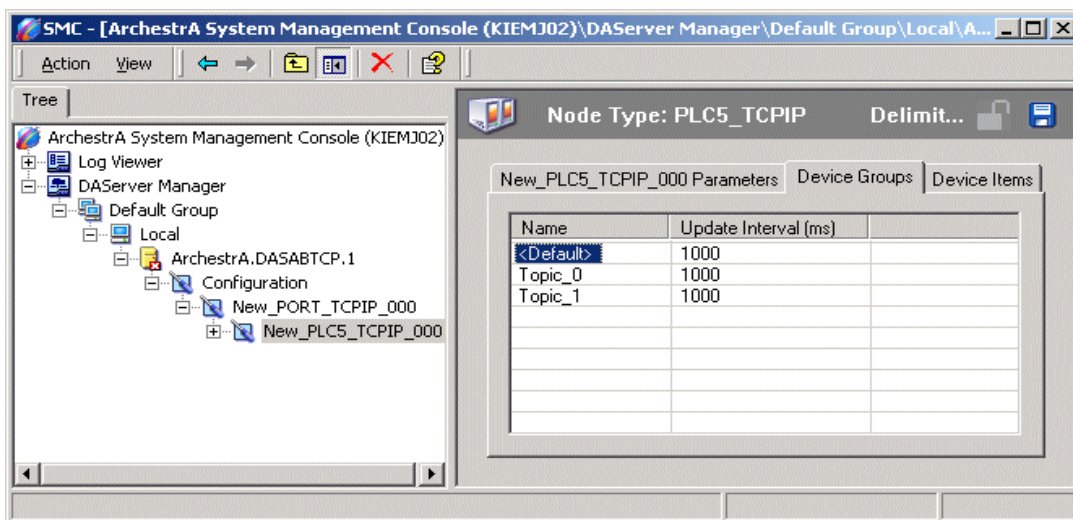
SMC - [ArchestrA System Management Console (KIEMJ02)\DAServer Manager\Default Group\Local\A...

Action View

Tree

ArchestrA System Management Console (KIEMJ02)
Log Viewer
DAServer Manager
Default Group
Local
ArchestrA.DASABTCP.1
Configuration
New_PORT_TCPIP_000
New_PLC5_TCPIP_000

Node Type: PLC5_TCPIP Delimit...

New_PLC5_TCPIP_000 Parameters | Device Groups | Device Items

| Name | Update Interval (ms) | |
|---|---|---|
| <Default> | 1000 | |
| Topic_0 | 1000 | |
| Topic_1 | 1000 | |